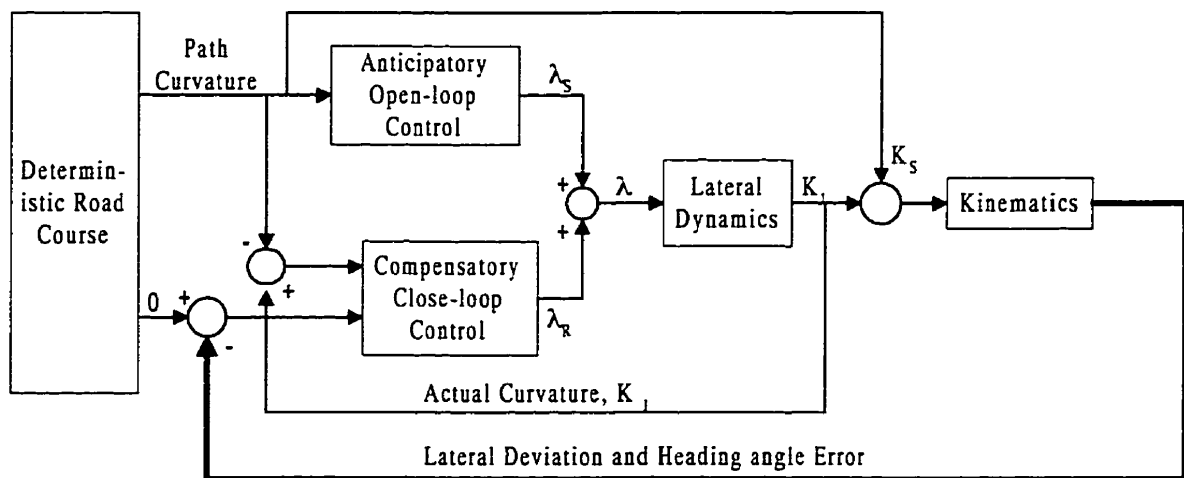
Deterministic Road Course

Path Curvature

Anticipatory Open-loop Control

$\lambda_S$

+

$\lambda$

+

Lateral Dynamics

$K_1$

$K_S$

Kinematics

-

+

Compensatory Close-loop Control

$\lambda_R$

0

+

-

Actual Curvature, $K_1$

Lateral Deviation and Heading angle Error